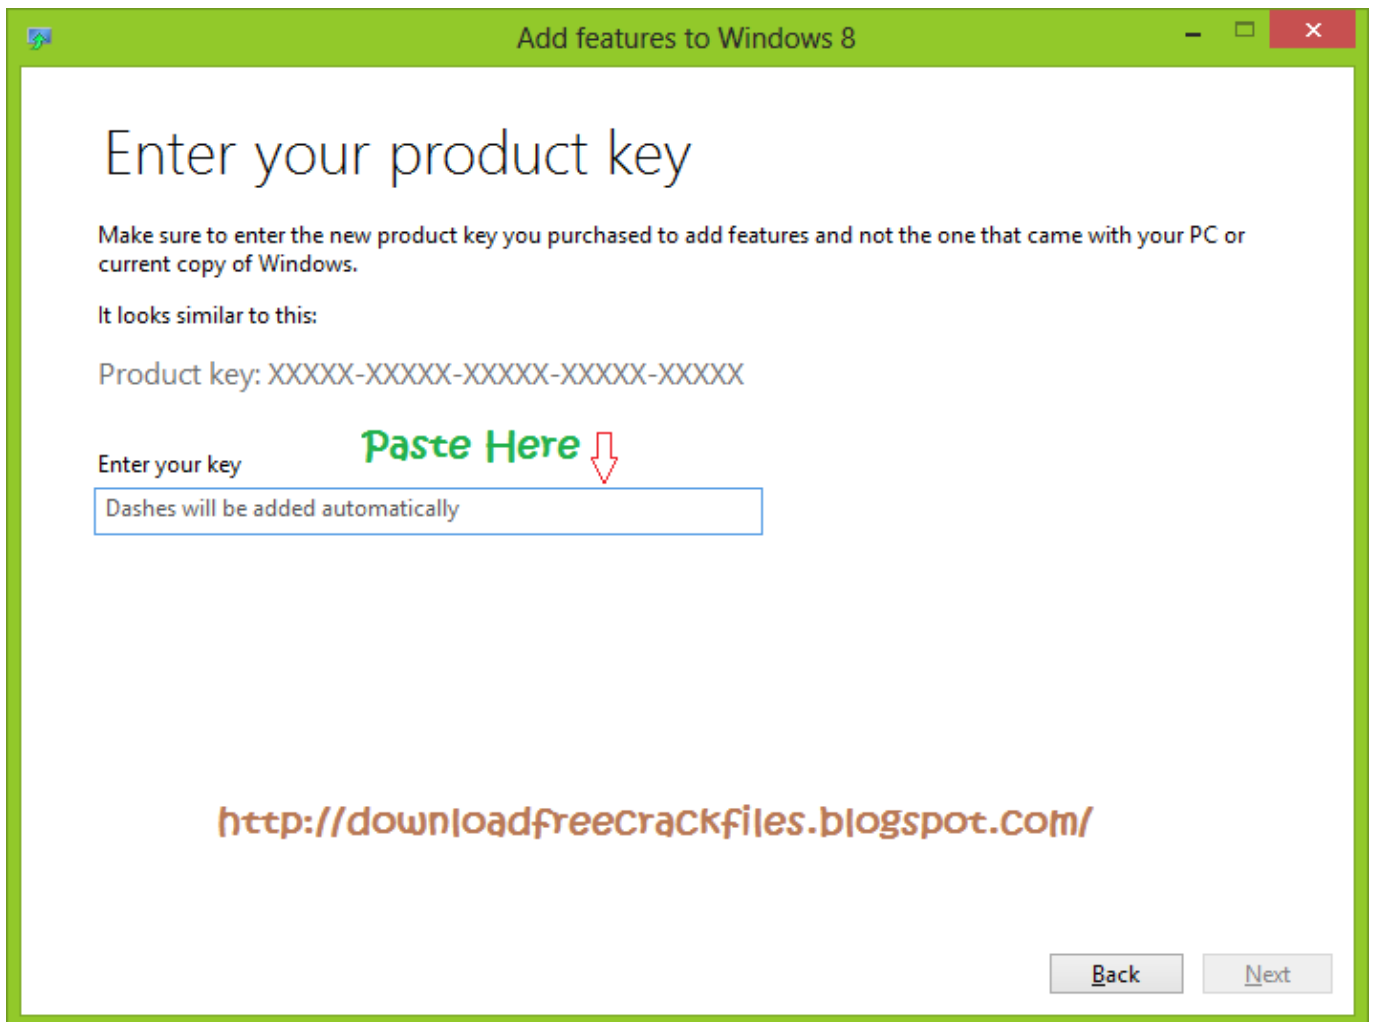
Add features to Windows 8

Enter your product key

Make sure to enter the new product key you purchased to add features and not the one that came with your PC or current copy of Windows.

It looks similar to this:

Product key: XXXXX-XXXXX-XXXXX-XXXXX-XXXXX

Enter your key

Paste Here

Dashes will be added automatically

http://downloadfreecrackfiles.blogspot.com/

Back

Next